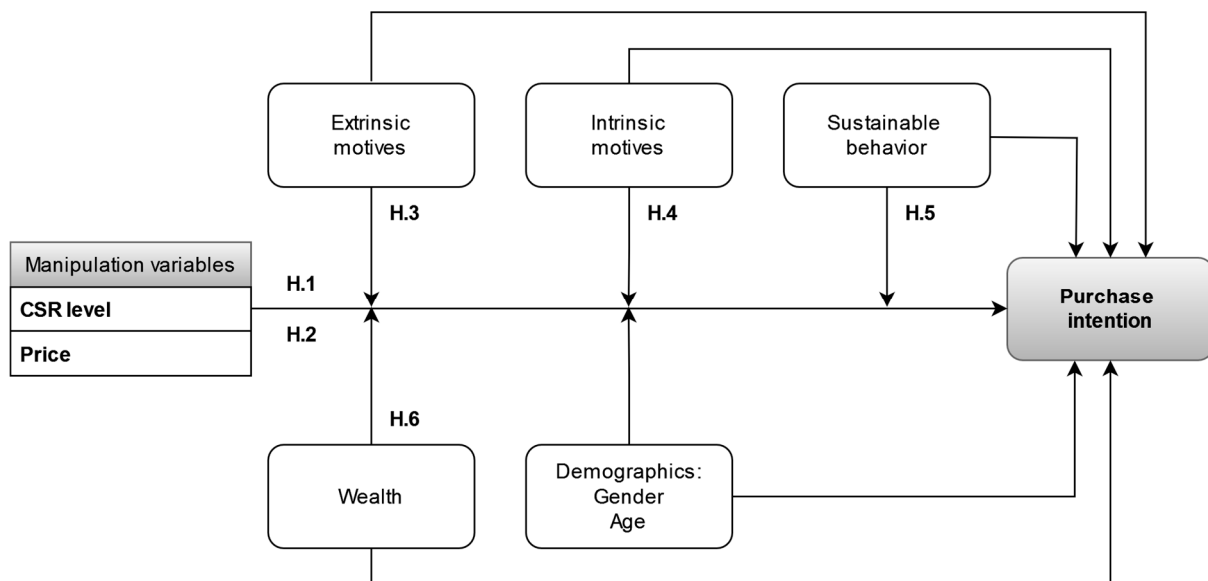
Extrinsic motives

Intrinsic motives

Sustainable behavior

H.3

H.4

H.5

| Manipulation variables |
|---|
| CSR level |
| Price |

H.1

H.2

Purchase intention

H.6

Wealth

Demographics: Gender Age